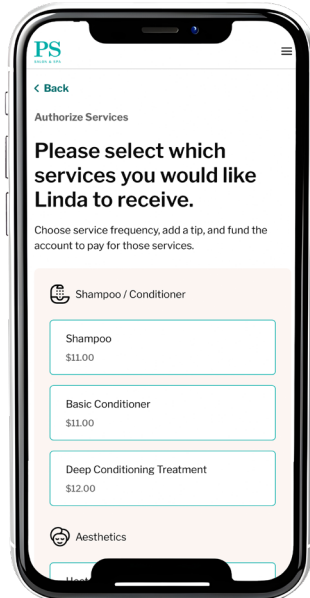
PS
SALON & SPA

< Back

Authorize Services

Please select which services you would like Linda to receive.

Choose service frequency, add a tip, and fund the account to pay for those services.

Shampoo / Conditioner

Shampoo
$11.00

Basic Conditioner
$11.00

Deep Conditioning Treatment
$12.00

Aesthetics

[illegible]